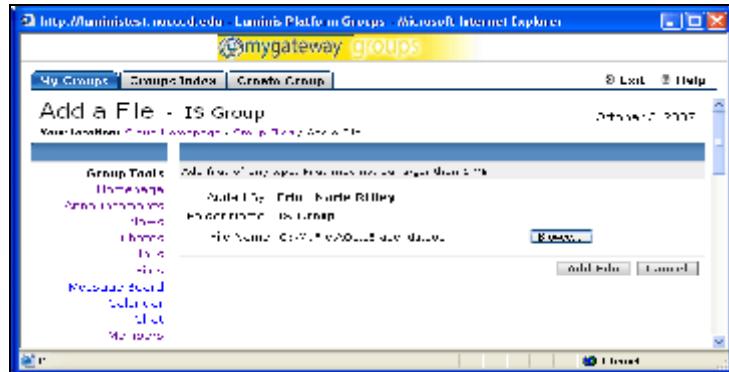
http://luministest.nocccd.edu - Luminis Platform Groups - Microsoft Internet Explorer

mygateway groups

My Groups | Groups Index | Create Group

Exit | Help

Add a File - IS Group

October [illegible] 2007

Your location: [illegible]

Group Tools

Homepage

Announcements

News

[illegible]

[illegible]

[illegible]

Message Board

Calendar

Chat

Members

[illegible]

Added by: Erin Marie Ridley

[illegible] IS Group

File Name: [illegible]

Browse...

Add File | Cancel

Closed